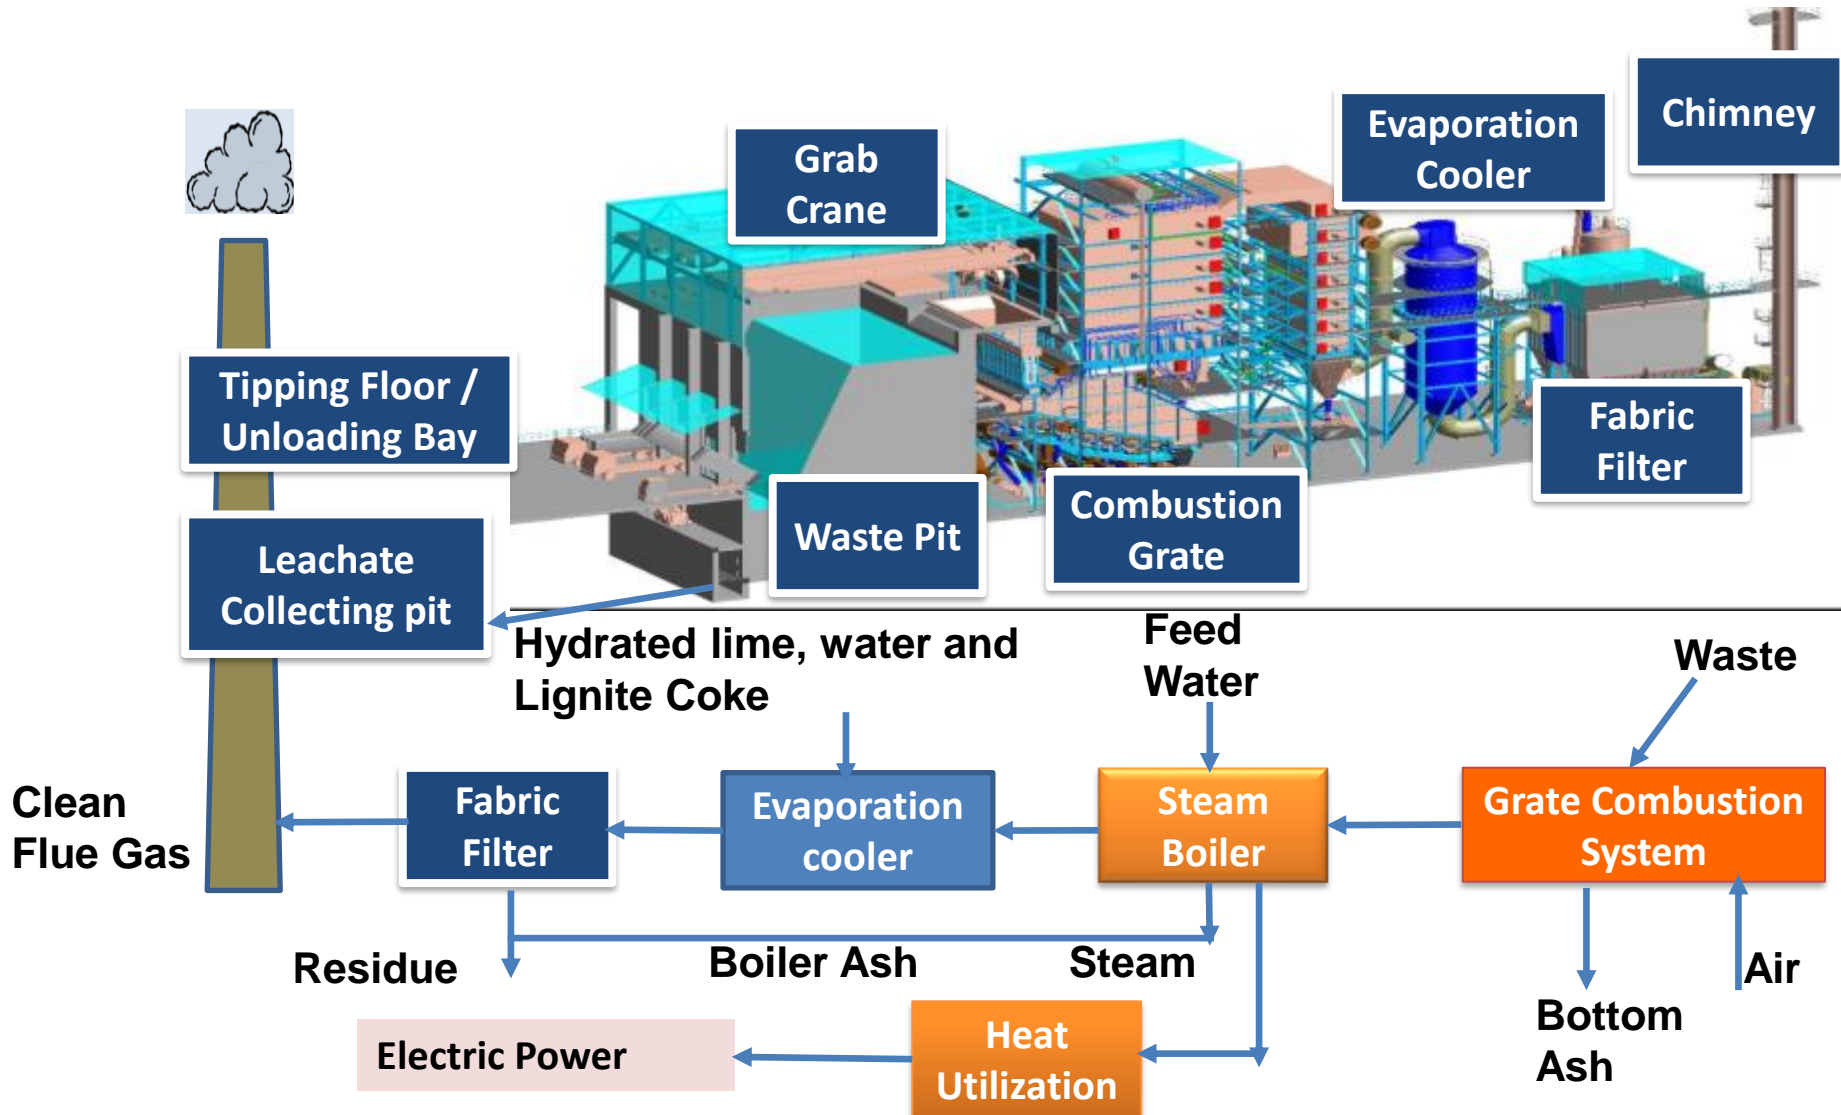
Grab Crane

Evaporation Cooler

Chimney

Tipping Floor / Unloading Bay

Fabric Filter

Leachate Collecting pit

Waste Pit

Combustion Grate

Hydrated lime, water and Lignite Coke

Feed Water

Waste

Clean Flue Gas

Fabric Filter

Evaporation cooler

Steam Boiler

Grate Combustion System

Residue

Boiler Ash

Steam

Air

Bottom Ash

Electric Power

Heat Utilization